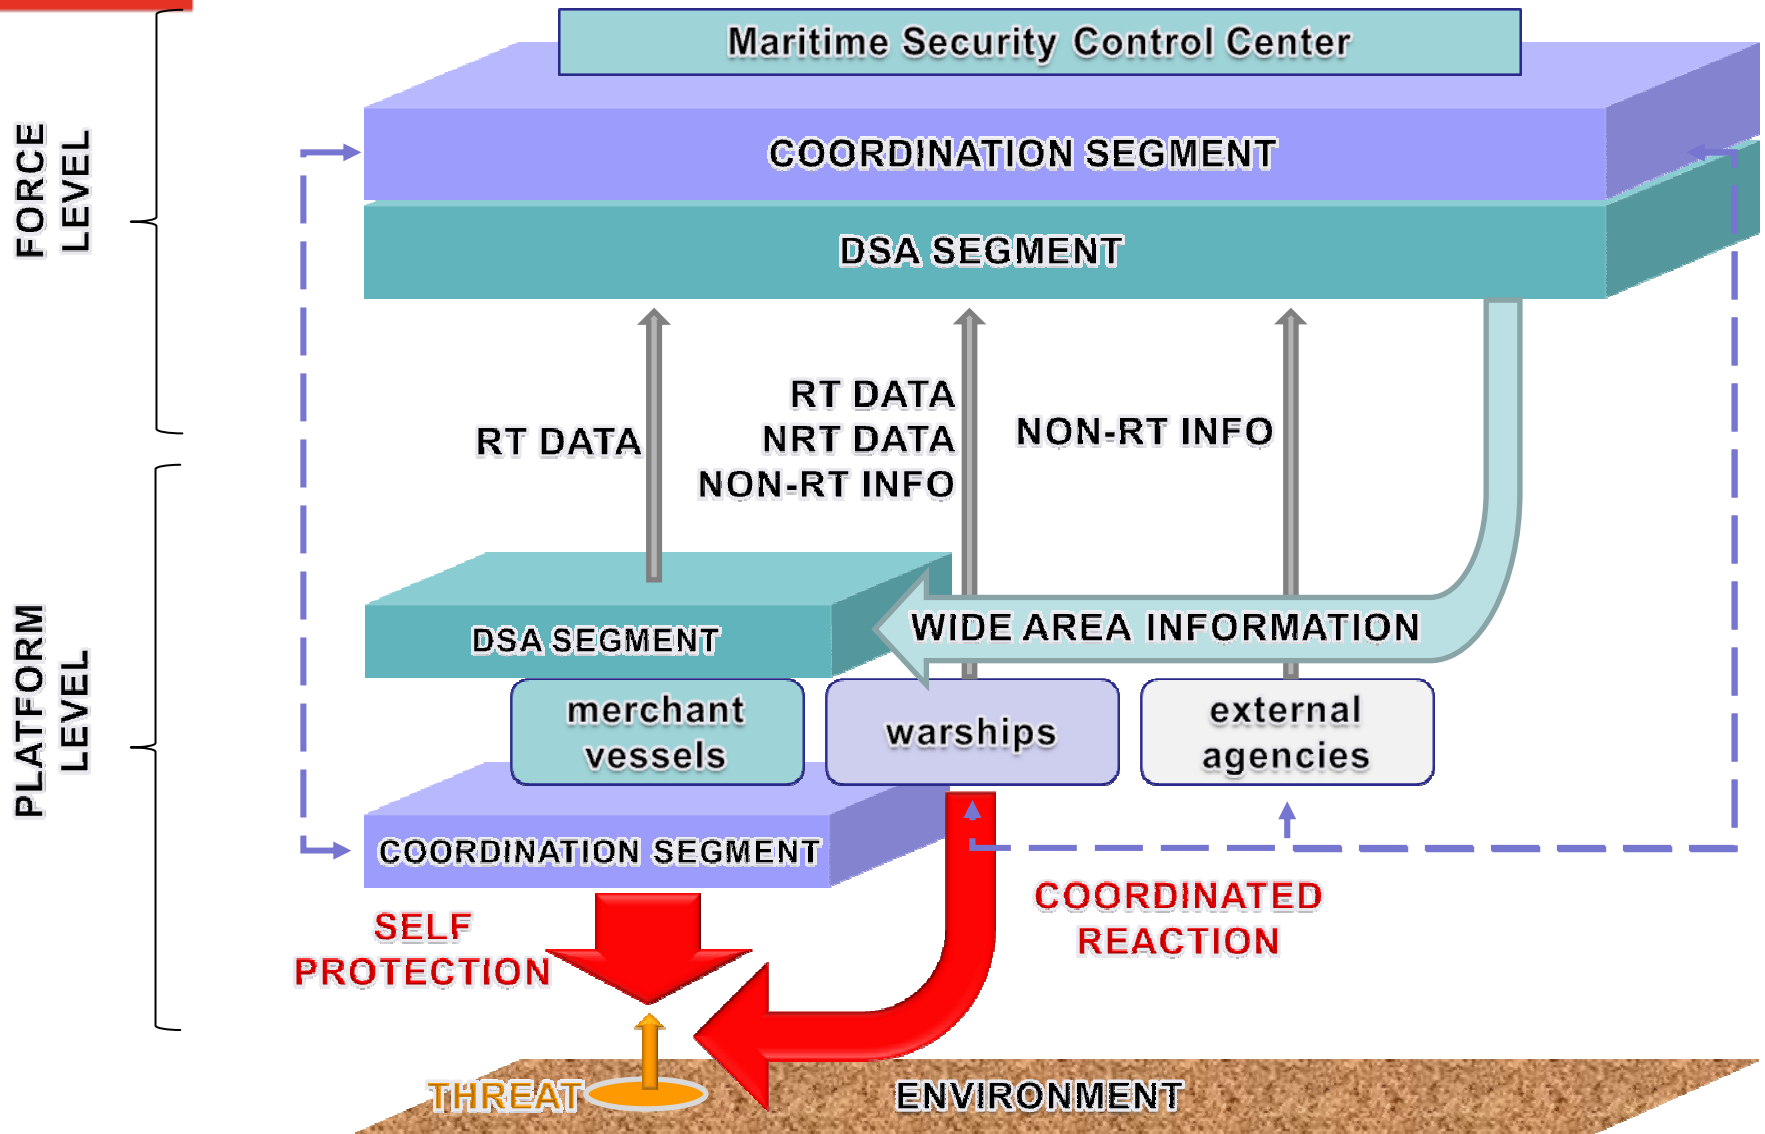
FORCE LEVEL

PLATFORM LEVEL

Maritime Security Control Center

COORDINATION SEGMENT

DSA SEGMENT

RT DATA

RT DATA
NRT DATA
NON-RT INFO

NON-RT INFO

DSA SEGMENT

WIDE AREA INFORMATION

merchant vessels

warships

external agencies

COORDINATION SEGMENT

SELF PROTECTION

COORDINATED REACTION

THREAT

ENVIRONMENT